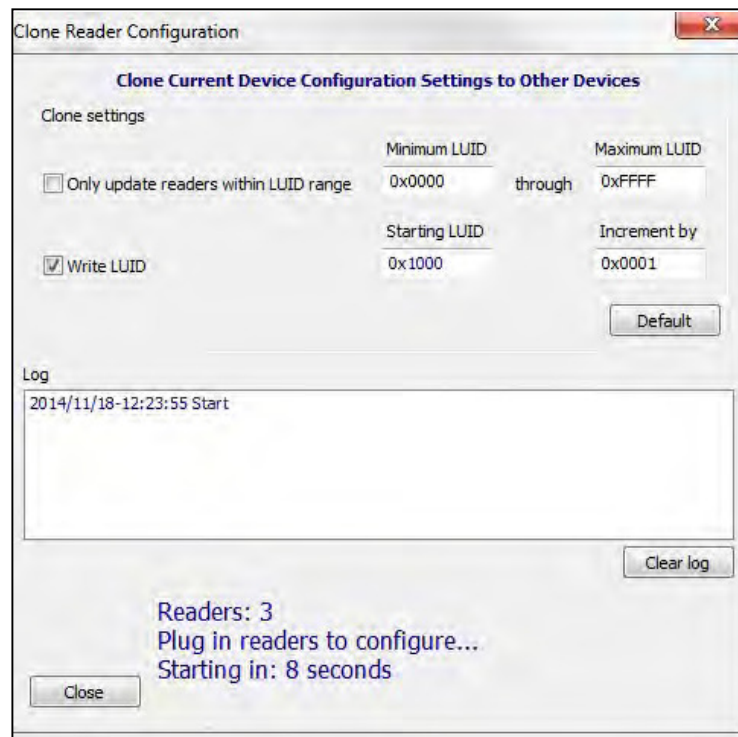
Clone Reader Configuration

x

Clone Current Device Configuration Settings to Other Devices

Clone settings

Minimum LUID

Maximum LUID

Only update readers within LUID range

0x0000

through

0xFFFF

Starting LUID

Increment by

Write LUID

0x1000

0x0001

Default

Log

2014/11/18-12:23:55 Start

Clear log

Readers: 3
Plug in readers to configure...
Starting in: 8 seconds

Close